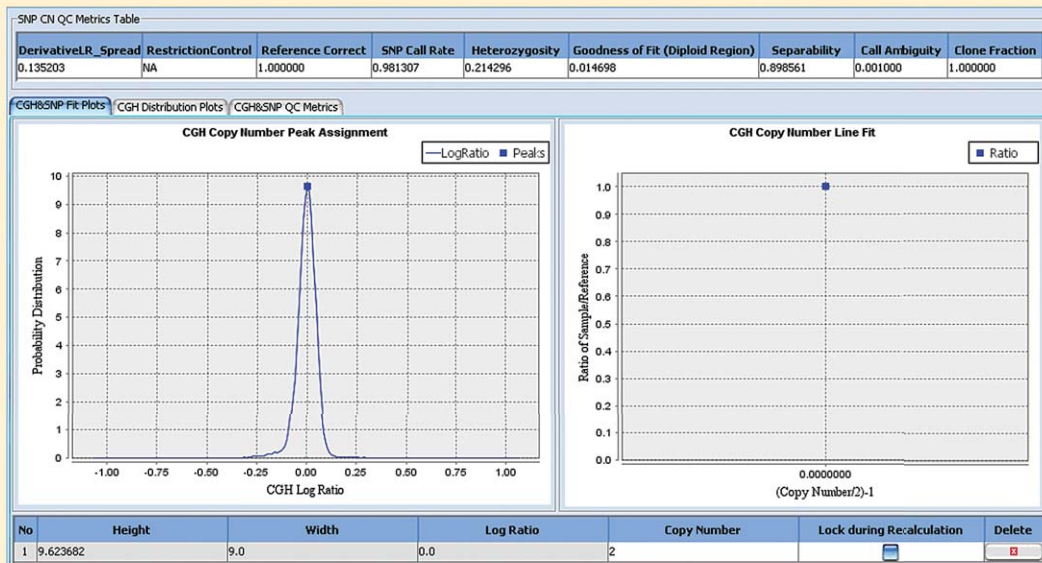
SNP CN QC Metrics Table

| DerivativeLR_Spread | RestrictionControl | Reference Correct | SNP Call Rate | Heterozygosity | Goodness of Fit (Diploid Region) | Separability | Call Ambiguity | Clone Fraction |
|---|---|---|---|---|---|---|---|---|
| 0.135203 | NA | 1.000000 | 0.981307 | 0.214296 | 0.014698 | 0.898561 | 0.001000 | 1.000000 |

CGH&SNP Fit Plots | CGH Distribution Plots | CGH&SNP QC Metrics

CGH Copy Number Peak Assignment

LogRatio Peaks

10 9 8 7 6 5 4 3 2 1 0

Probability Distribution

-1.00 -0.75 -0.50 -0.25 0.00 0.25 0.50 0.75 1.00

CGH Log Ratio

CGH Copy Number Line Fit

Ratio

1.0 0.9 0.8 0.7 0.6 0.5 0.4 0.3 0.2 0.1 0.0

Ratio of Sample/Reference

0.0000000

(Copy Number/2)-1

| No | Height | Width | Log Ratio | Copy Number | Lock during Recalculation | Delete |
|---|---|---|---|---|---|---|
| 1 | 9.623682 | 9.0 | 0.0 | 2 | | |